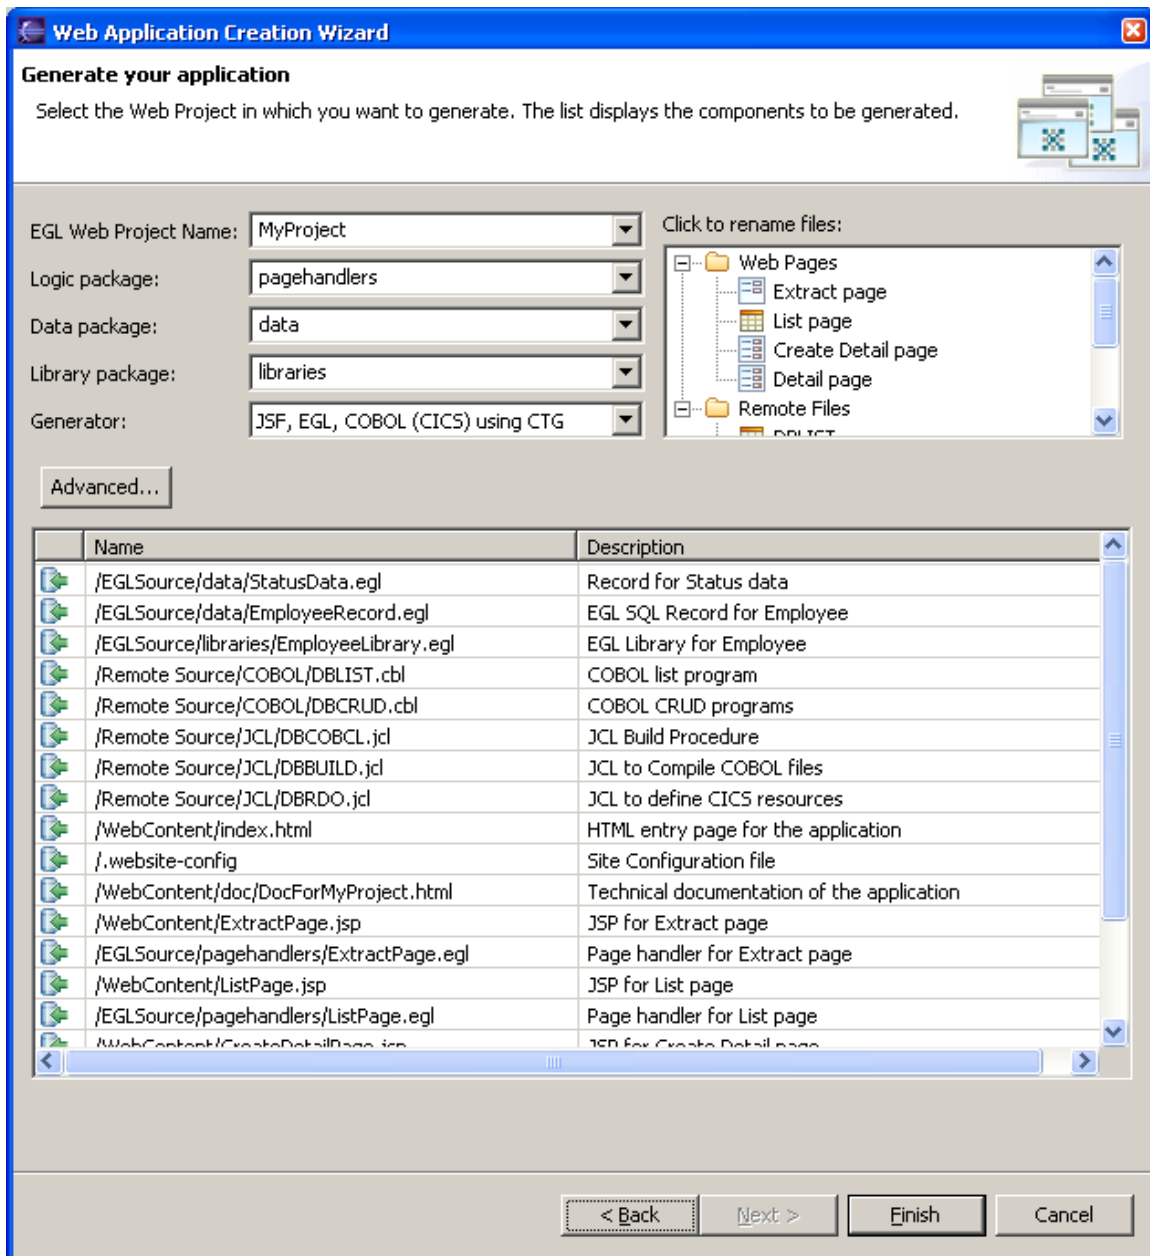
Web Application Creation Wizard

Generate your application

Select the Web Project in which you want to generate. The list displays the components to be generated.

EGL Web Project Name: MyProject

Logic package: pagehandlers

Data package: data

Library package: libraries

Generator: JSF, EGL, COBOL (CICS) using CTG

Click to rename files:

Web Pages
Extract page
List page
Create Detail page
Detail page
Remote Files
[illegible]

Advanced...

| Name | Description |
|---|---|
| /EGLSource/data/StatusData.egl | Record for Status data |
| /EGLSource/data/EmployeeRecord.egl | EGL SQL Record for Employee |
| /EGLSource/libraries/EmployeeLibrary.egl | EGL Library for Employee |
| /Remote Source/COBOL/DBLIST.cbl | COBOL list program |
| /Remote Source/COBOL/DBCRUD.cbl | COBOL CRUD programs |
| /Remote Source/JCL/DBCOBCL.jcl | JCL Build Procedure |
| /Remote Source/JCL/DBBUILD.jcl | JCL to Compile COBOL files |
| /Remote Source/JCL/DBRDO.jcl | JCL to define CICS resources |
| /WebContent/index.html | HTML entry page for the application |
| /.website-config | Site Configuration file |
| /WebContent/doc/DocForMyProject.html | Technical documentation of the application |
| /WebContent/ExtractPage.jsp | JSP for Extract page |
| /EGLSource/pagehandlers/ExtractPage.egl | Page handler for Extract page |
| /WebContent/ListPage.jsp | JSP for List page |
| /EGLSource/pagehandlers/ListPage.egl | Page handler for List page |
| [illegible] | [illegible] |

< Back   Next >   Finish   Cancel